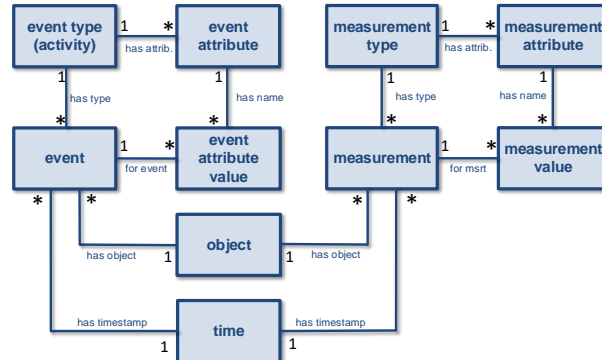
event type (activity)
1
*
event attribute
has attrib.
1
has type
*
has name
1
*
event
1
*
event attribute value
for event
measurement type
1
*
measurement attribute
has attrib.
1
has type
*
1
has name
*
measurement
1
*
measurement value
for msrt
*
*
*
*
object
has object
1
1
has object
has timestamp
time
has timestamp
1
1